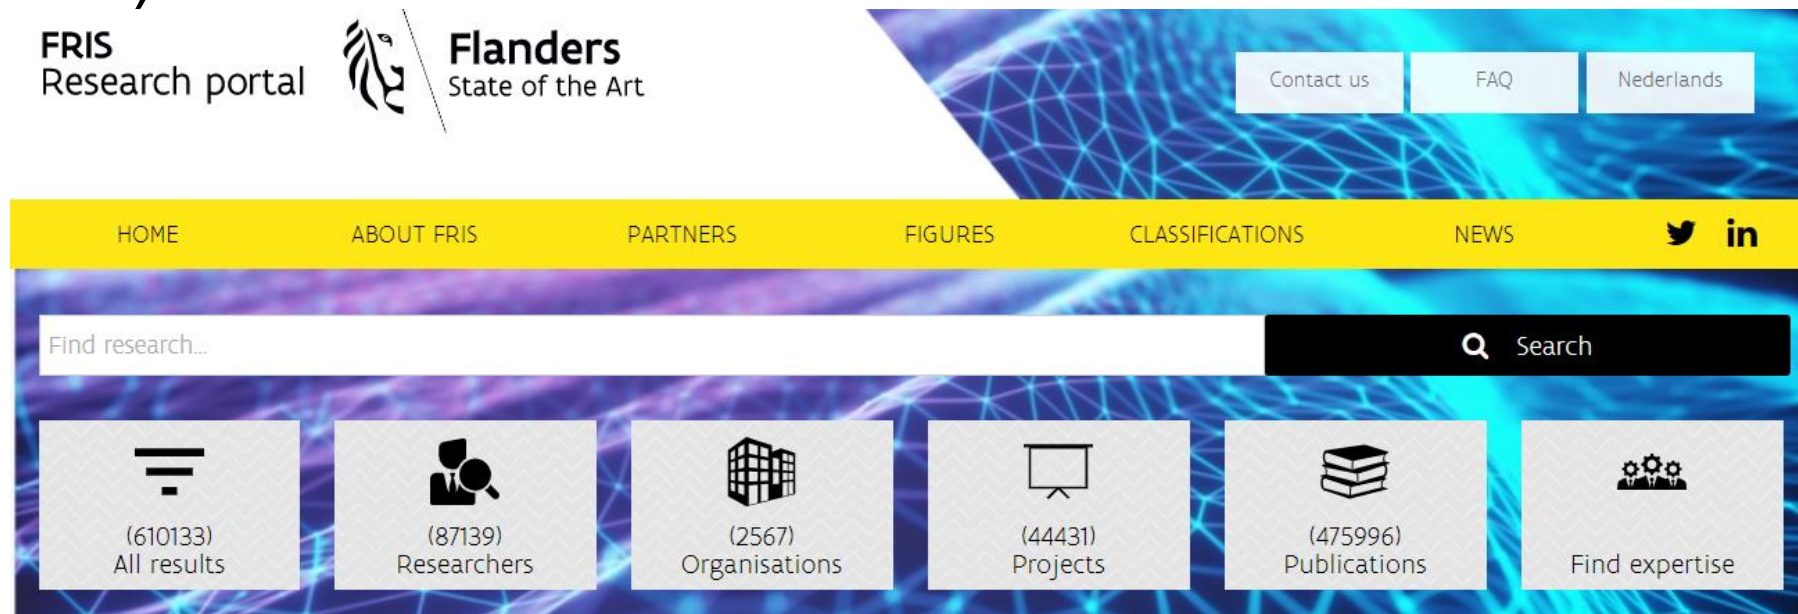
FRIS
Research portal

Flanders
State of the Art

Contact us
FAQ
Nederlands

HOME
ABOUT FRIS
PARTNERS
FIGURES
CLASSIFICATIONS
NEWS

Find research...
Search

(610133)
All results

(87139)
Researchers

(2567)
Organisations

(44431)
Projects

(475996)
Publications

Find expertise